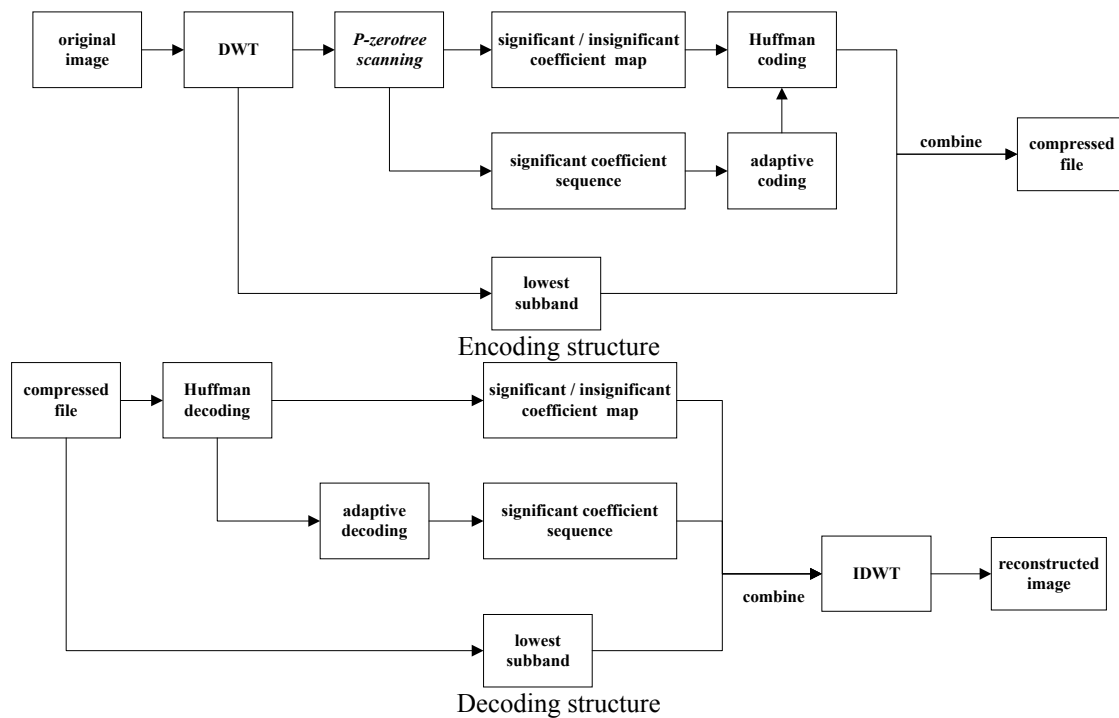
original image

DWT

P-zerotree scanning

significant / insignificant coefficient map

Huffman coding

significant coefficient sequence

adaptive coding

combine

compressed file

lowest subband

Encoding structure

compressed file

Huffman decoding

significant / insignificant coefficient map

adaptive decoding

significant coefficient sequence

combine

IDWT

reconstructed image

lowest subband

Decoding structure